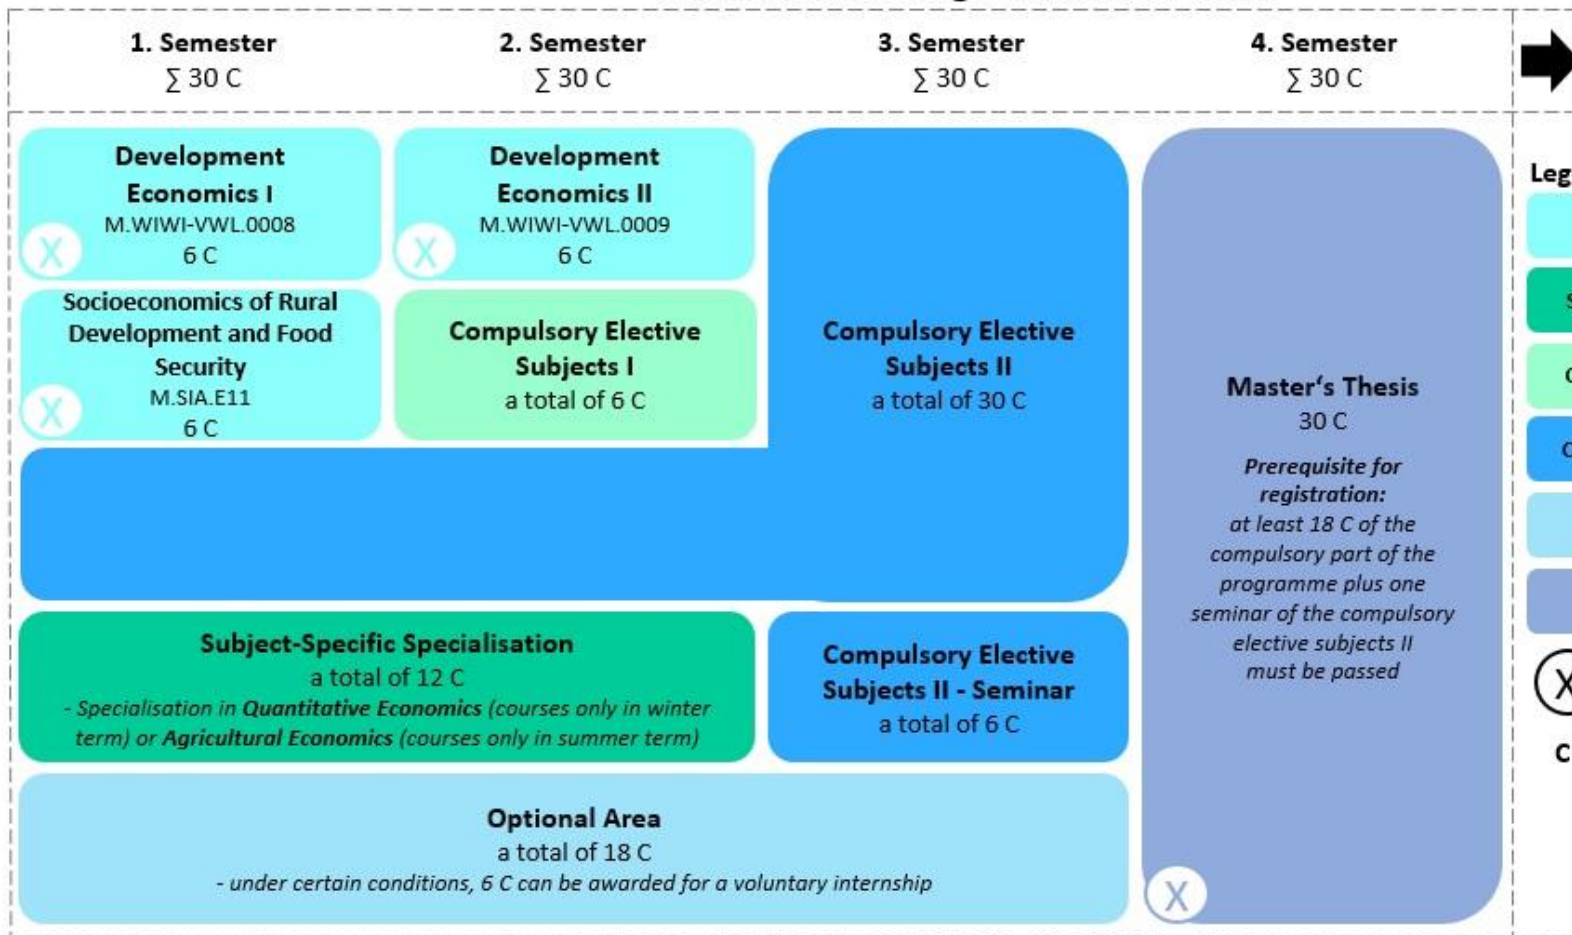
1. Semester
∑ 30 C

2. Semester
∑ 30 C

3. Semester
∑ 30 C

4. Semester
∑ 30 C

Development Economics I
M.WIWI-VWL.0008
6 C
X

Development Economics II
M.WIWI-VWL.0009
6 C
X

Socioeconomics of Rural Development and Food Security
M.SIA.E11
6 C
X

Compulsory Elective Subjects I
a total of 6 C

Compulsory Elective Subjects II
a total of 30 C

Master's Thesis
30 C
*Prerequisite for registration:*
*at least 18 C of the compulsory part of the programme plus one seminar of the compulsory elective subjects II must be passed*
X

Subject-Specific Specialisation
a total of 12 C
*- Specialisation in **Quantitative Economics** (courses only in winter term) or **Agricultural Economics** (courses only in summer term)*

Compulsory Elective Subjects II - Seminar
a total of 6 C

Optional Area
a total of 18 C
*- under certain conditions, 6 C can be awarded for a voluntary internship*

Leg
S
C
C
X
C